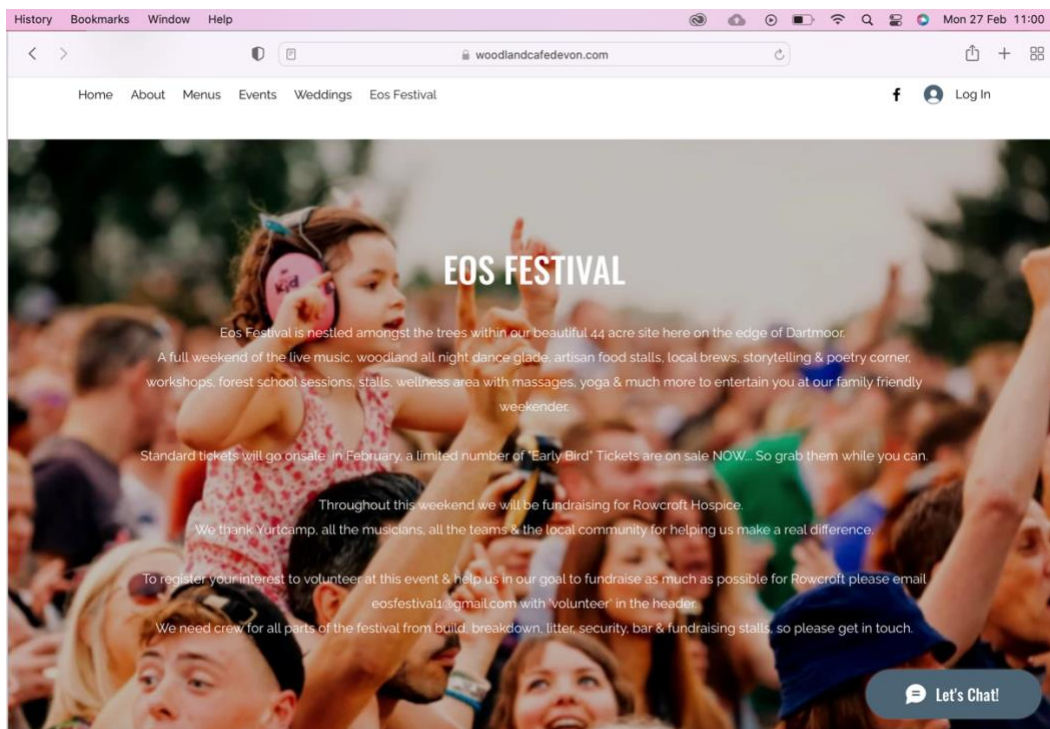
History Bookmarks Window Help

Mon 27 Feb 11:00

woodlandcafedevon.com

Home About Menus Events Weddings Eos Festival

Log In

EOS FESTIVAL

Eos Festival is nestled amongst the trees within our beautiful 44 acre site here on the edge of Dartmoor. A full weekend of the live music, woodland all night dance glade, artisan food stalls, local brews, storytelling & poetry corner, workshops, forest school sessions, stalls, wellness area with massages, yoga & much more to entertain you at our family friendly weekender.

Standard tickets will go onsale in February, a limited number of "Early Bird" Tickets are on sale NOW... So grab them while you can.

Throughout this weekend we will be fundraising for Rowcroft Hospice.
We thank Yurtcamp, all the musicians, all the teams & the local community for helping us make a real difference.

To register your interest to volunteer at this event & help us in our goal to fundraise as much as possible for Rowcroft please email eosfestival1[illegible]gmail.com with 'volunteer' in the header.
We need crew for all parts of the festival from build, breakdown, litter, security, bar & fundraising stalls, so please get in touch.

Let's Chat!